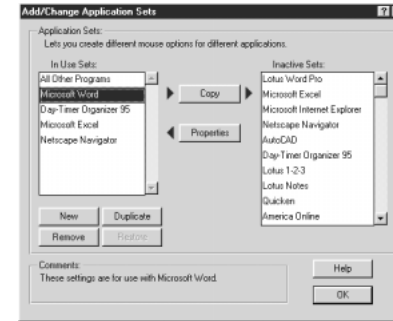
Add/Change Application Sets

?

Application Sets:
Lets you create different mouse options for different applications.

In Use Sets:

All Other Programs
Microsoft Word
Day-Timer Organizer 95
Microsoft Excel
Netscape Navigator

Copy

Properties

Inactive Sets:

Lotus Word Pro
Microsoft Excel
Microsoft Internet Explorer
Netscape Navigator
AutoCAD
Day-Timer Organizer 95
Lotus 1-2-3
Lotus Notes
Quicken
America Online

New

Duplicate

Remove

Restore

Comments:
These settings are for use with Microsoft Word.

Help

OK